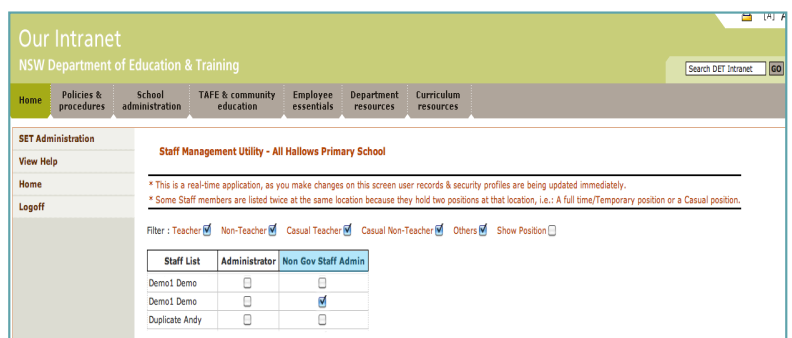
[A] A

Our Intranet
NSW Department of Education & Training

Search DET Intranet GO

Home | Policies & procedures | School administration | TAFE & community education | Employee essentials | Department resources | Curriculum resources

SET Administration
View Help
Home
Logoff

Staff Management Utility - All Hallows Primary School

* This is a real-time application, as you make changes on this screen user records & security profiles are being updated immediately.
* Some Staff members are listed twice at the same location because they hold two positions at that location, i.e.: A full time/Temporary position or a Casual position.

Filter : Teacher Non-Teacher Casual Teacher Casual Non-Teacher Others Show Position

| Staff List | Administrator | Non Gov Staff Admin |
|---|---|---|
| Demo1 Demo | | |
| Demo1 Demo | | |
| Duplicate Andy | | |